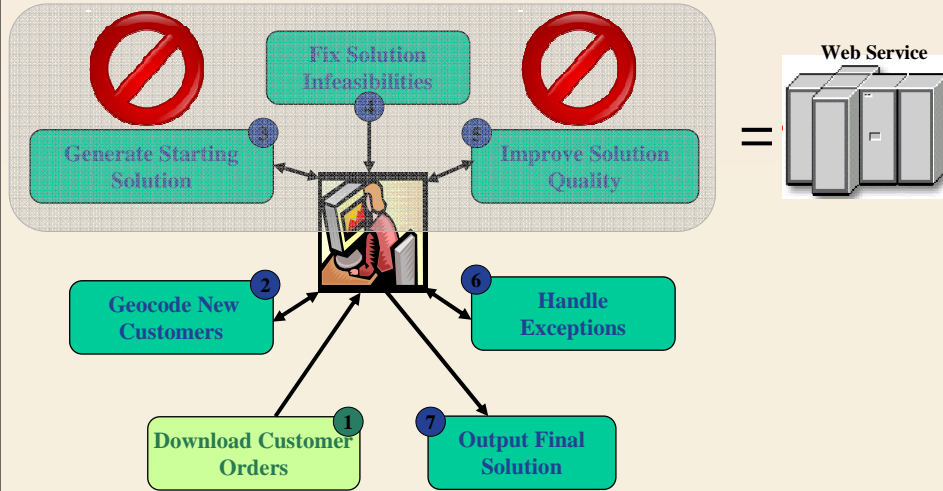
Fix Solution Infeasibilities

4

3

Generate Starting Solution

5

Improve Solution Quality

=

Web Service

2

Geocode New Customers

6

Handle Exceptions

1

Download Customer Orders

7

Output Final Solution